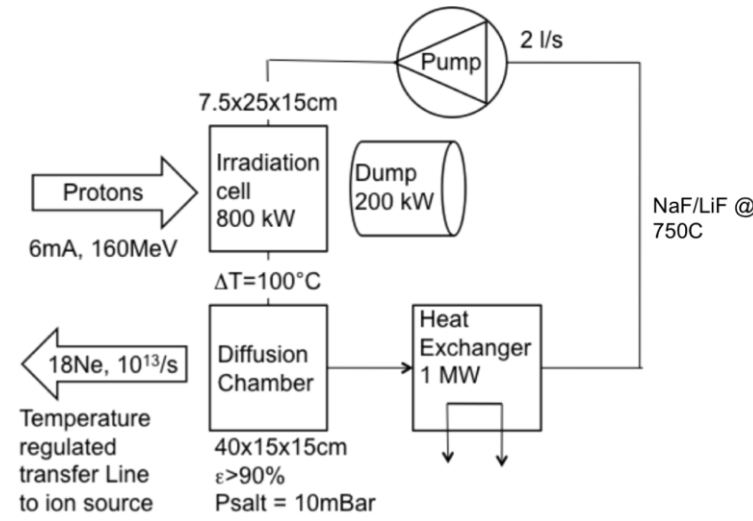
Pump

2 l/s

7.5x25x15cm

Irradiation cell 800 kW

Dump 200 kW

Protons

6mA, 160MeV

NaF/LiF @ 750C

$\Delta$T=100°C

18Ne, $10^{13}$/s

Diffusion Chamber

Heat Exchanger 1 MW

Temperature regulated transfer Line to ion source

40x15x15cm

$\varepsilon$>90%

Psalt = 10mBar